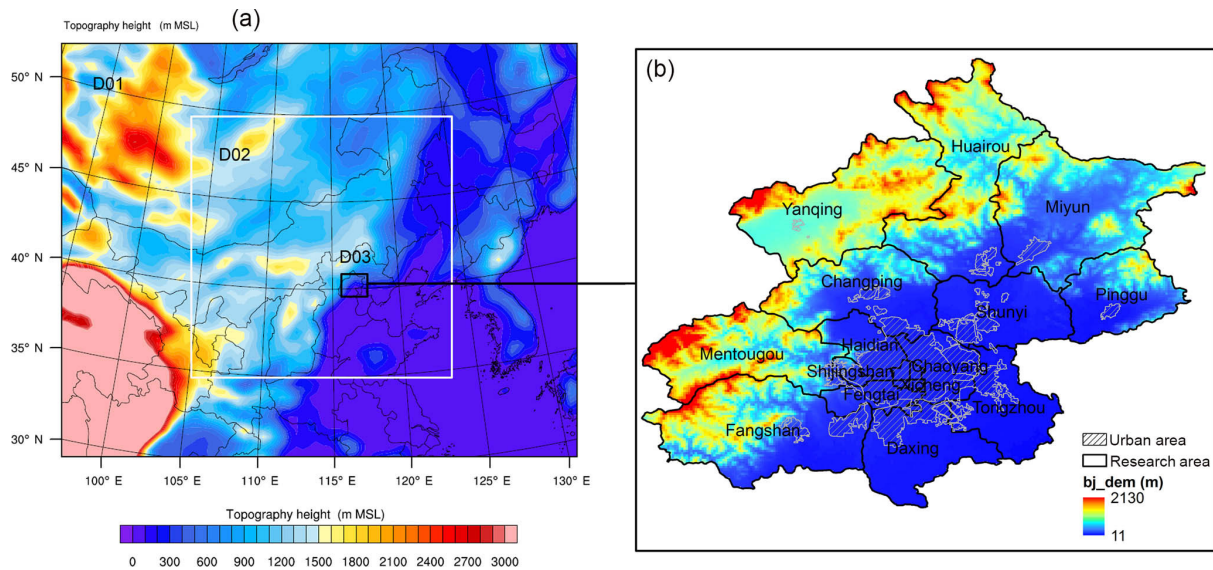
Topography height (m MSL)
(a)
50° N
45° N
40° N
35° N
30° N
D01
D02
D03
100° E
105° E
110° E
115° E
120° E
125° E
130° E
Topography height (m MSL)
0 300 600 900 1200 1500 1800 2100 2400 2700 3000

(b)
Huairou
Yanqing
Miyun
Changping
Pinggu
Shunyi
Haidian
Mentougou
Shijingshan
Chaoyang
Xicheng
Fengtai
Tongzhou
Fangshan
Daxing
Urban area
Research area
bj_dem (m)
2130
11